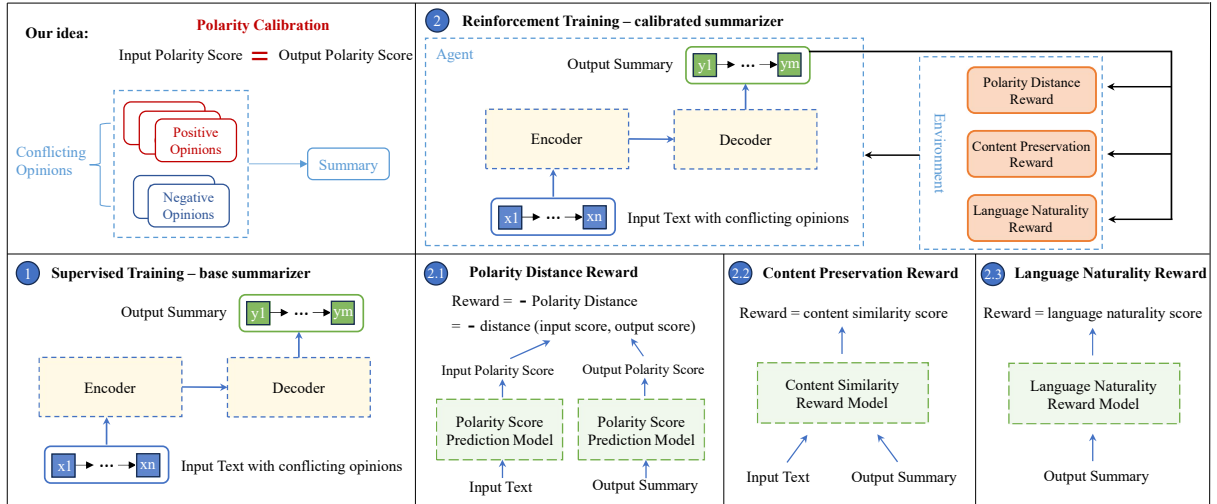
Our idea:

Polarity Calibration

Input Polarity Score = Output Polarity Score

Conflicting Opinions

Positive Opinions

Negative Opinions

Summary

2 Reinforcement Training – calibrated summarizer

Agent

Output Summary

y1 → ⋯ → ym

Encoder

Decoder

x1 → ⋯ → xn

Input Text with conflicting opinions

Environment

Polarity Distance Reward

Content Preservation Reward

Language Naturality Reward

1 Supervised Training – base summarizer

Output Summary

y1 → ⋯ → ym

Encoder

Decoder

x1 → ⋯ → xn

Input Text with conflicting opinions

2.1 Polarity Distance Reward

Reward = - Polarity Distance

= - distance (input score, output score)

Input Polarity Score

Output Polarity Score

Polarity Score Prediction Model

Polarity Score Prediction Model

Input Text

Output Summary

2.2 Content Preservation Reward

Reward = content similarity score

Content Similarity Reward Model

Input Text

Output Summary

2.3 Language Naturality Reward

Reward = language naturality score

Language Naturality Reward Model

Output Summary